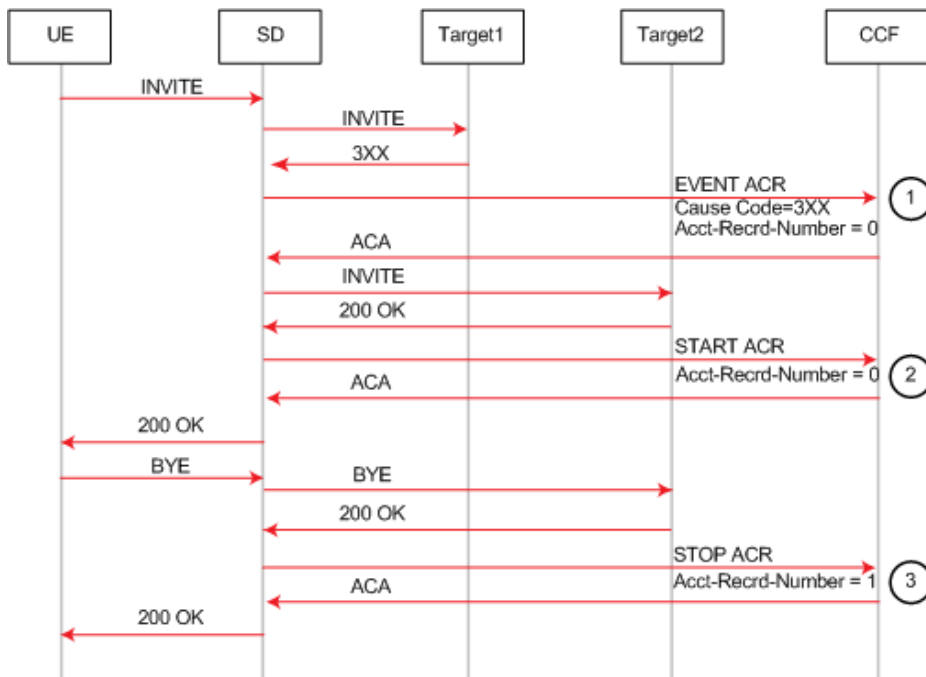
UE
SD
Target1
Target2
CCF

INVITE
INVITE
3XX
EVENT ACR
Cause Code=3XX
Acct-Recrd-Number = 0
1
ACA
INVITE
200 OK
START ACR
Acct-Recrd-Number = 0
2
ACA
200 OK
BYE
BYE
200 OK
STOP ACR
Acct-Recrd-Number = 1
3
ACA
200 OK